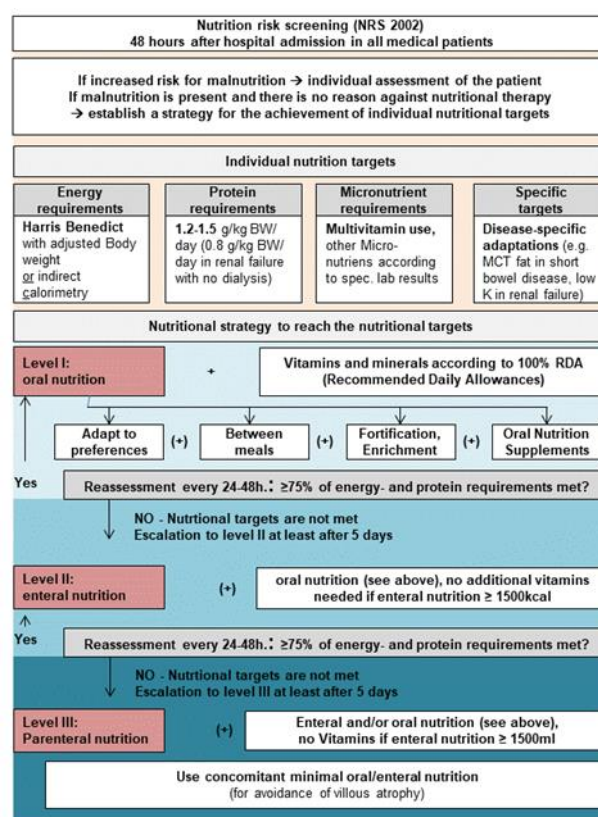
Nutrition risk screening (NRS 2002)
48 hours after hospital admission in all medical patients

If increased risk for malnutrition → individual assessment of the patient
If malnutrition is present and there is no reason against nutritional therapy
→ establish a strategy for the achievement of individual nutritional targets

Individual nutrition targets

Energy requirements
Harris Benedict with adjusted Body weight or indirect calorimetry

Protein requirements
1.2-1.5 g/kg BW/ day (0.8 g/kg BW/ day in renal failure with no dialysis)

Micronutrient requirements
Multivitamin use, other Micronutriens according to spec. lab results

Specific targets
Disease-specific adaptations (e.g. MCT fat in short bowel disease, low K in renal failure)

Nutritional strategy to reach the nutritional targets

Level I: oral nutrition

+

Vitamins and minerals according to 100% RDA (Recommended Daily Allowances)

Adapt to preferences (+) Between meals (+) Fortification, Enrichment (+) Oral Nutrition Supplements

Yes

Reassessment every 24-48h.: ≥75% of energy- and protein requirements met?

NO - Nutrtional targets are not met
Escalation to level II at least after 5 days

Level II: enteral nutrition

(+)

oral nutrition (see above), no additional vitamins needed if enteral nutrition ≥ 1500kcal

Yes

Reassessment every 24-48h.: ≥75% of energy- and protein requirements met?

NO - Nutrtional targets are not met
Escalation to level III at least after 5 days

Level III: Parenteral nutrition

(+)

Enteral and/or oral nutrition (see above), no Vitamins if enteral nutrition ≥ 1500ml

Use concomitant minimal oral/enteral nutrition
(for avoidance of villous atrophy)